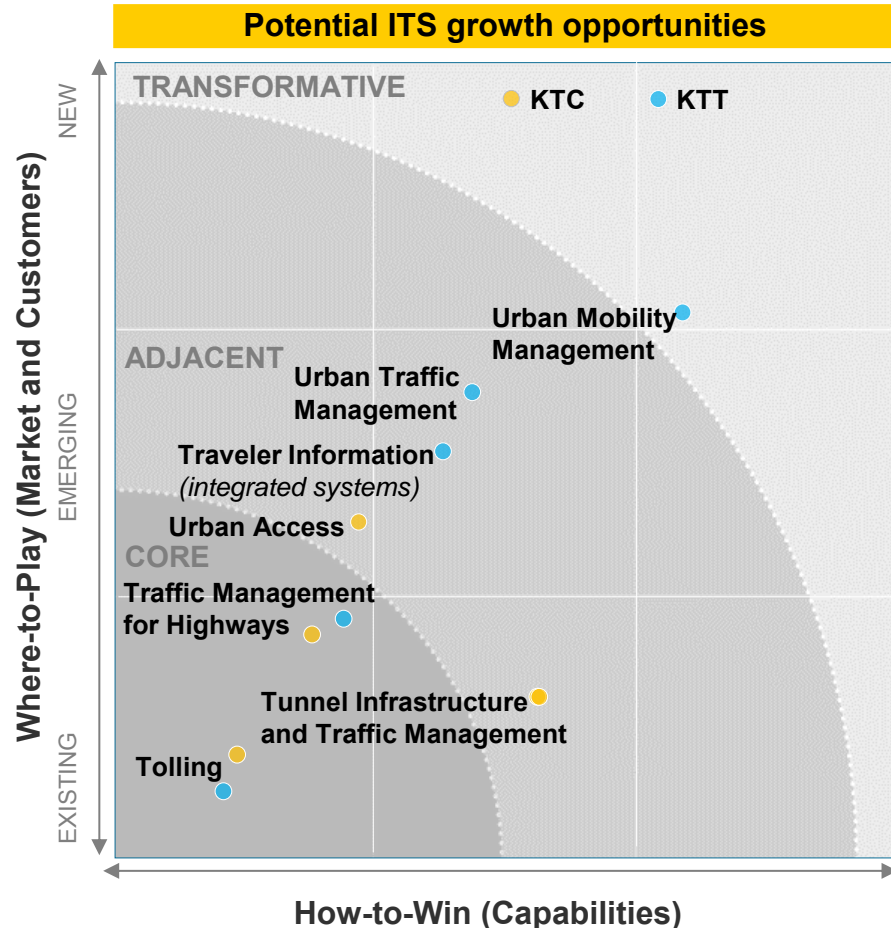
Potential ITS growth opportunities

TRANSFORMATIVE

KTC

KTT

Urban Mobility Management

ADJACENT

Urban Traffic Management

Traveler Information
(integrated systems)

Urban Access

CORE

Traffic Management for Highways

Tunnel Infrastructure and Traffic Management

Tolling

NEW

EMERGING

EXISTING

Where-to-Play (Market and Customers)

How-to-Win (Capabilities)